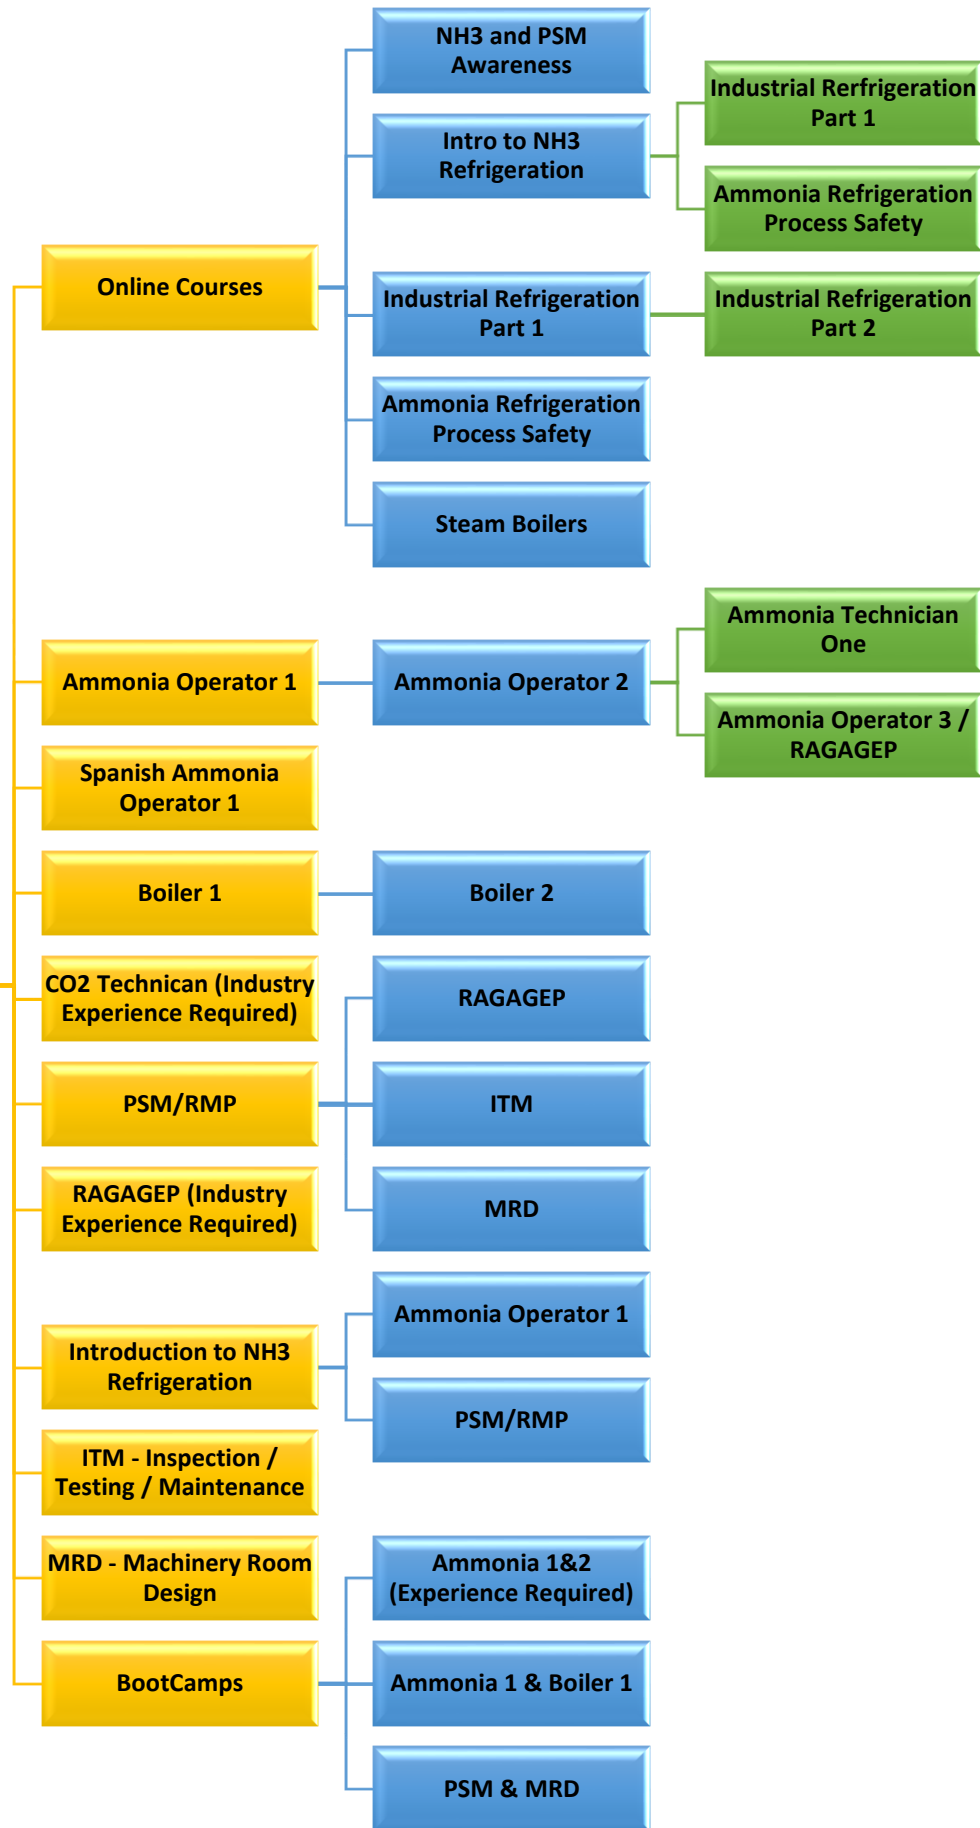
Online Courses

NH3 and PSM Awareness

Intro to NH3 Refrigeration

Industrial Rerfrigeration Part 1

Ammonia Refrigeration Process Safety

Industrial Refrigeration Part 1

Industrial Refrigeration Part 2

Ammonia Refrigeration Process Safety

Steam Boilers

Ammonia Operator 1

Ammonia Operator 2

Ammonia Technician One

Ammonia Operator 3 / RAGAGEP

Spanish Ammonia Operator 1

Boiler 1

Boiler 2

CO2 Technican (Industry Experience Required)

PSM/RMP

RAGAGEP

ITM

MRD

RAGAGEP (Industry Experience Required)

Introduction to NH3 Refrigeration

Ammonia Operator 1

PSM/RMP

ITM - Inspection / Testing / Maintenance

MRD - Machinery Room Design

BootCamps

Ammonia 1&2 (Experience Required)

Ammonia 1 & Boiler 1

PSM & MRD